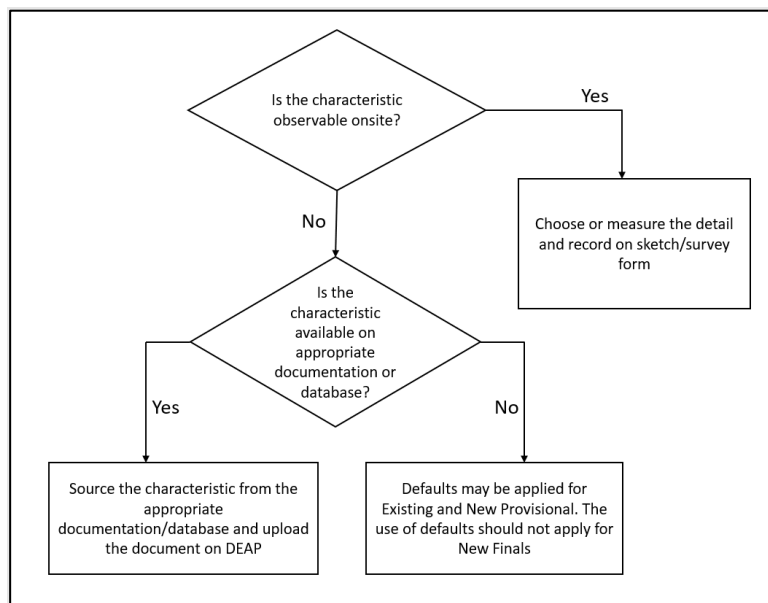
Is the characteristic observable onsite?

Yes

Choose or measure the detail and record on sketch/survey form

No

Is the characteristic available on appropriate documentation or database?

Yes

Source the characteristic from the appropriate documentation/database and upload the document on DEAP

No

Defaults may be applied for Existing and New Provisional. The use of defaults should not apply for New Finals